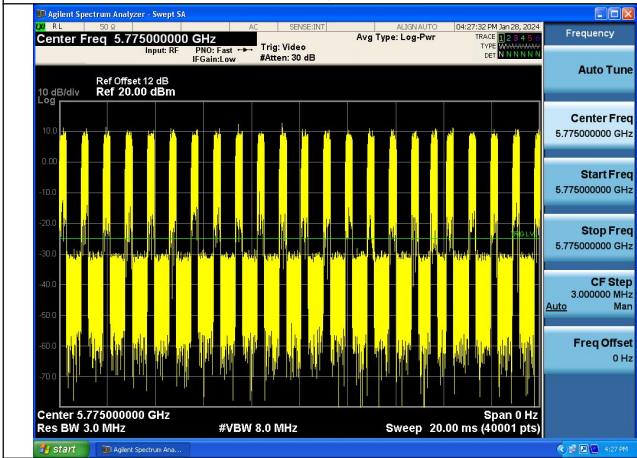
Agilent Spectrum Analyzer - Swept SA

RL 50 Ω AC SENSE:INT ALIGN AUTO 04:27:32 PM Jan 28, 2024

Center Freq 5.775000000 GHz

Input: RF PNO: Fast IFGain:Low Trig: Video #Atten: 30 dB

Avg Type: Log-Pwr

TRACE 1 2 3 4 5 6
TYPE WWWWWW
DET N N N N N N

Frequency

Auto Tune

Center Freq
5.775000000 GHz

Start Freq
5.775000000 GHz

Stop Freq
5.775000000 GHz

CF Step
3.000000 MHz
Auto Man

Freq Offset
0 Hz

Ref Offset 12 dB
10 dB/div Ref 20.00 dBm
Log

10.0
0.00
-10.0
-20.0
-30.0
-40.0
-50.0
-60.0
-70.0

TRIG LVL

Center 5.775000000 GHz
Res BW 3.0 MHz #VBW 8.0 MHz

Span 0 Hz
Sweep 20.00 ms (40001 pts)

start Agilent Spectrum Ana... 4:27 PM